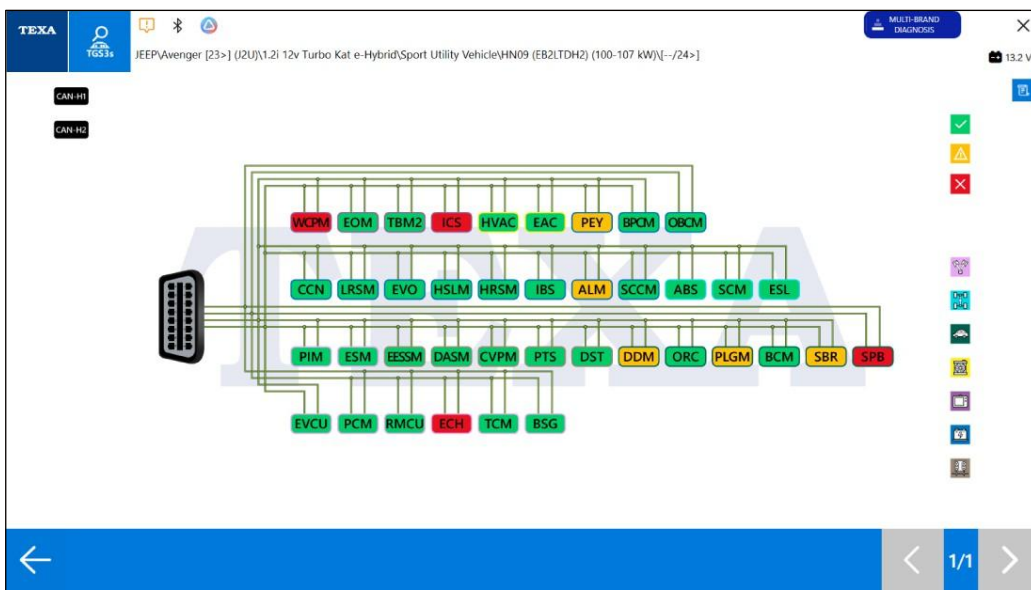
TEXA

TGS3s

JEEP\Avenger [23>] (J2U)\1.2i 12v Turbo Kat e-Hybrid\Sport Utility Vehicle\HN09 (EB2LTDH2) (100-107 kW)\[--/24>]

MULTI-BRAND DIAGNOSIS

13.2 V

CAN-H1

CAN-H2

WCPM EOM TBM2 ICS HVAC EAC PEY BPCM OBCM

CCN LRSM EVO HSLM HRSM IBS ALM SCCM ABS SCM ESL

PIM ESM EESSM DASM CVPM PTS DST DDM ORC PLGM BCM SBR SPB

EVCU PCM RMCU ECH TCM BSG

1/1